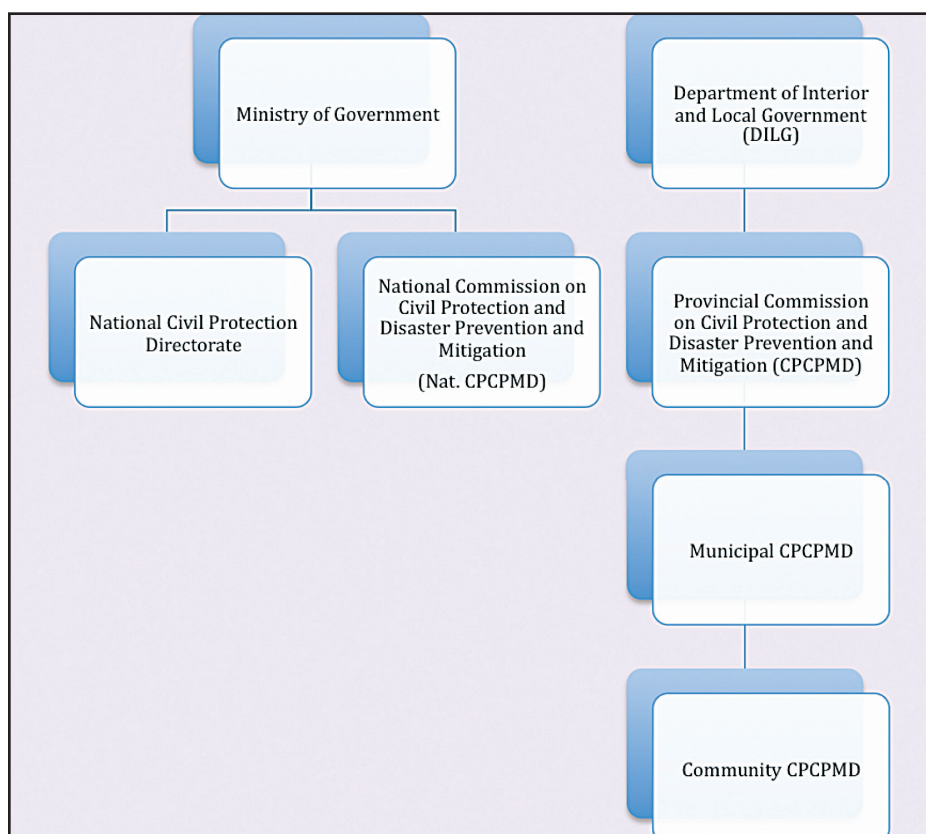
Ministry of Government

National Civil Protection Directorate

National Commission on Civil Protection and Disaster Prevention and Mitigation
(Nat. CPCPMD)

Department of Interior and Local Government (DILG)

Provincial Commission on Civil Protection and Disaster Prevention and Mitigation (CPCPMD)

Municipal CPCPMD

Community CPCPMD